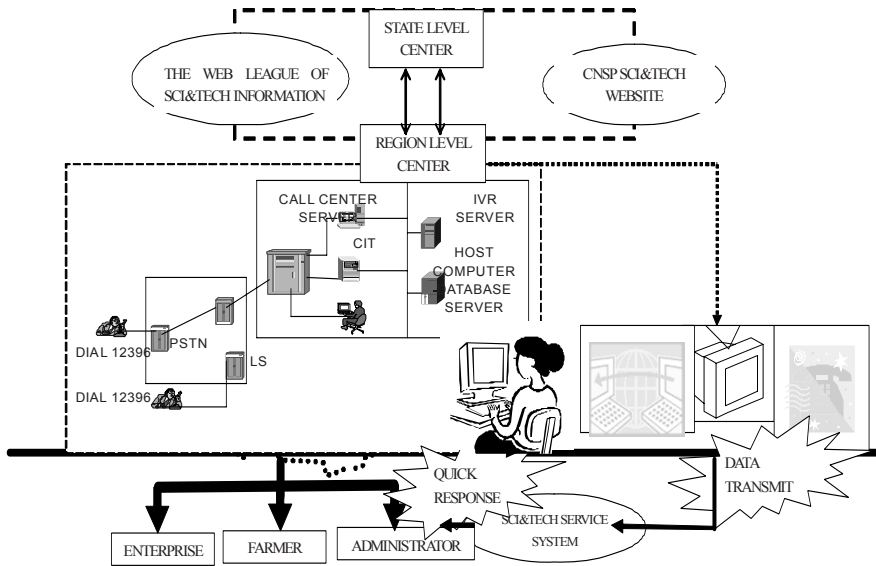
STATE LEVEL CENTER

THE WEB LEAGUE OF SCI&TECH INFORMATION

CNSP SCI&TECH WEBSITE

REGION LEVEL CENTER

CALL CENTER SERVER

IVR SERVER

CIT

HOST COMPUTER

ATABASE SERVER

DIAL 12396

PSTN

LS

DIAL 12396

QUICK RESPONSE

DATA TRANSMIT

SCI&TECH SERVICE SYSTEM

ENTERPRISE

FARMER

ADMINISTRATOR